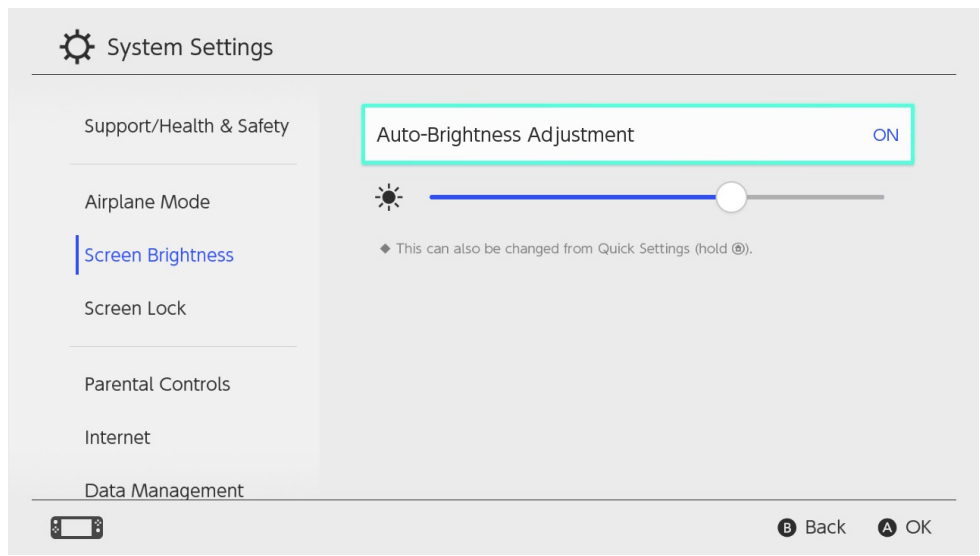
System Settings

Support/Health & Safety

Airplane Mode

Screen Brightness

Screen Lock

Parental Controls

Internet

Data Management

Auto-Brightness Adjustment ON

◆ This can also be changed from Quick Settings (hold ⓐ).

B Back A OK